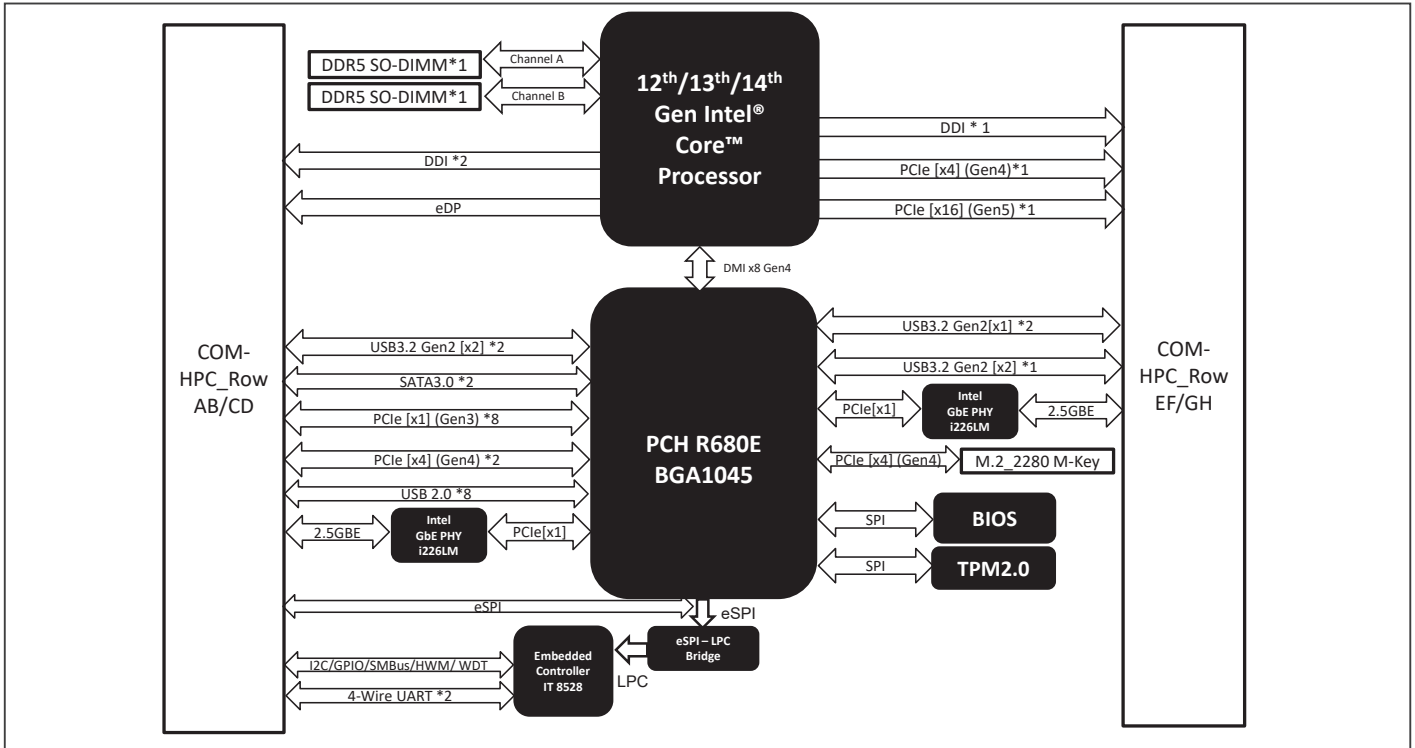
DDR5 SO-DIMM*1

Channel A

DDR5 SO-DIMM*1

Channel B

$12^{th}/13^{th}/14^{th}$ Gen Intel® Core™ Processor

DDI * 1

PCIe [x4] (Gen4)*1

PCIe [x16] (Gen5) *1

DDI *2

eDP

DMI x8 Gen4

COM-HPC_Row AB/CD

USB3.2 Gen2 [x2] *2

SATA3.0 *2

PCIe [x1] (Gen3) *8

PCIe [x4] (Gen4) *2

USB 2.0 *8

2.5GBE

Intel GbE PHY i226LM

PCIe[x1]

PCH R680E BGA1045

USB3.2 Gen2[x1] *2

USB3.2 Gen2 [x2] *1

PCIe[x1]

Intel GbE PHY i226LM

2.5GBE

PCIe [x4] (Gen4)

M.2_2280 M-Key

SPI

BIOS

SPI

TPM2.0

COM-HPC_Row EF/GH

eSPI

eSPI

I2C/GPIO/SMBus/HWM/ WDT

4-Wire UART *2

Embedded Controller IT 8528

eSPI – LPC Bridge

LPC